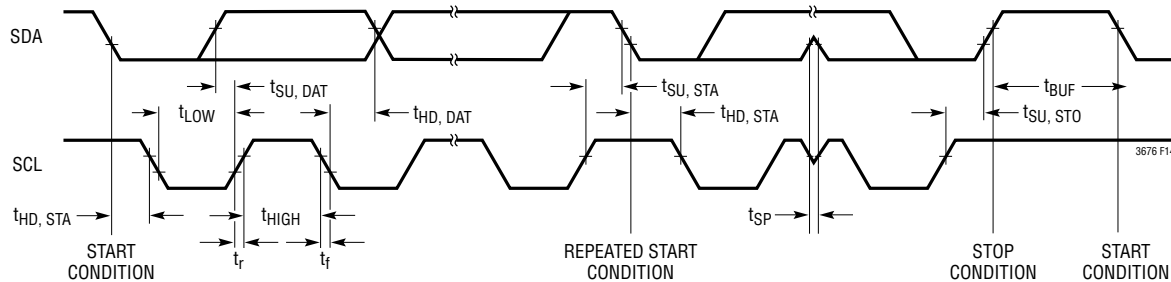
SDA

$t_{LOW}$

$t_{SU, DAT}$

$t_{HD, DAT}$

$t_{SU, STA}$

$t_{HD, STA}$

$t_{BUF}$

$t_{SU, STO}$

SCL

3676 F1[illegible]

$t_{HD, STA}$

$t_{HIGH}$

$t_{SP}$

START CONDITION

$t_r$

$t_f$

REPEATED START CONDITION

STOP CONDITION

START CONDITION